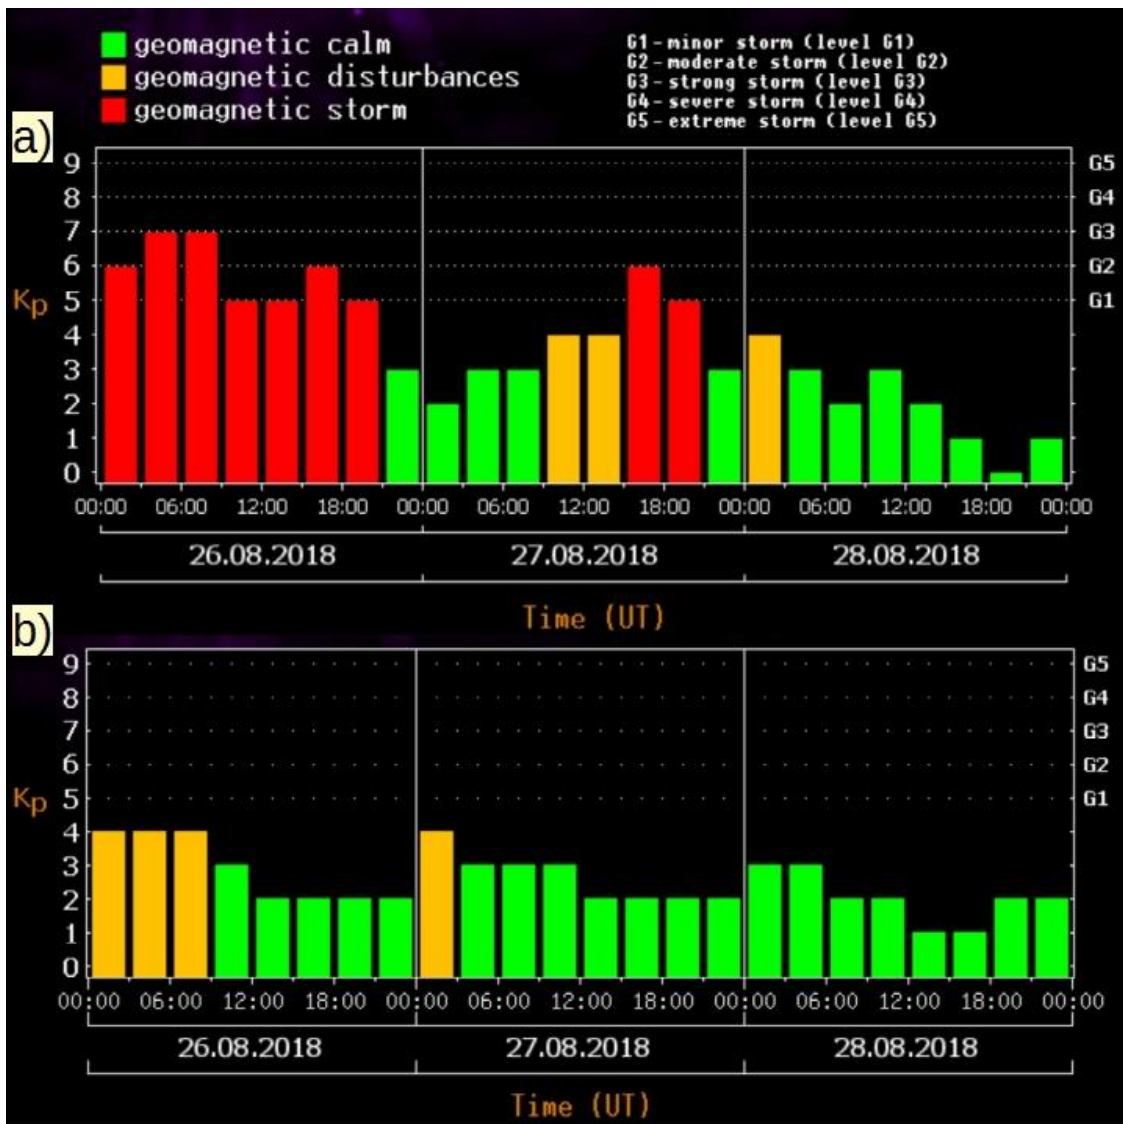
geomagnetic calm
geomagnetic disturbances
geomagnetic storm

G1 - minor storm (level G1)
G2 - moderate storm (level G2)
G3 - strong storm (level G3)
G4 - severe storm (level G4)
G5 - extreme storm (level G5)

a)
Kp
9
8
7
6
5
4
3
2
1
0
G5
G4
G3
G2
G1
00:00 06:00 12:00 18:00 00:00 06:00 12:00 18:00 00:00 06:00 12:00 18:00 00:00
26.08.2018
27.08.2018
28.08.2018
Time (UT)

b)
Kp
9
8
7
6
5
4
3
2
1
0
G5
G4
G3
G2
G1
00:00 06:00 12:00 18:00 00:00 06:00 12:00 18:00 00:00 06:00 12:00 18:00 00:00
26.08.2018
27.08.2018
28.08.2018
Time (UT)